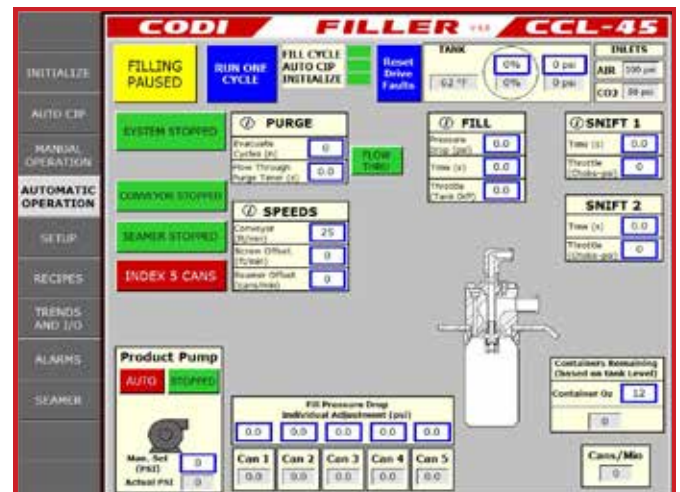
CODI FILLER v4.0 CCL-45

INITIALIZE
AUTO CIP
MANUAL OPERATION
AUTOMATIC OPERATION
SETUP
RECIPES
TRENDS AND I/O
ALARMS
SEAMER

FILLING PAUSED
RUN ONE CYCLE
FILL CYCLE
AUTO CIP
INITIALIZE
Reset Drive Faults

TANK
62 °F
0%
0%
0 psi
0 psi

INLETS
AIR 100 psi
CO2 30 psi

SYSTEM STOPPED
CONVEYOR STOPPED
SEAMER STOPPED
INDEX 5 CANS

PURGE
Evacuate Cycles (#) 0
Flow Through Purge Timer (s) 0.0
FLOW THRU

SPEEDS
Conveyor (ft/min) 25
Screw Offset (ft/min) 0
Seamer Offset (cans/min) 0

FILL
Pressure Drop (psi) 0.0
Time (s) 0.0
Throttle (Tank Diff) 0.0

SNIFT 1
Time (s) 0.0
Throttle (Choke-psi) 0

SNIFT 2
Time (s) 0.0
Throttle (Choke-psi) 0

Containers Remaining (based on tank level)
Container Oz 12
0

Product Pump
AUTO STOPPED
Max. Set (PSI) 0
Actual PSI 0

Fill Pressure Drop Individual Adjustment (psi)
0.0 0.0 0.0 0.0 0.0

| Can 1 | Can 2 | Can 3 | Can 4 | Can 5 |
|---|---|---|---|---|
| 0.0 | 0.0 | 0.0 | 0.0 | 0.0 |

Cans/Min
0